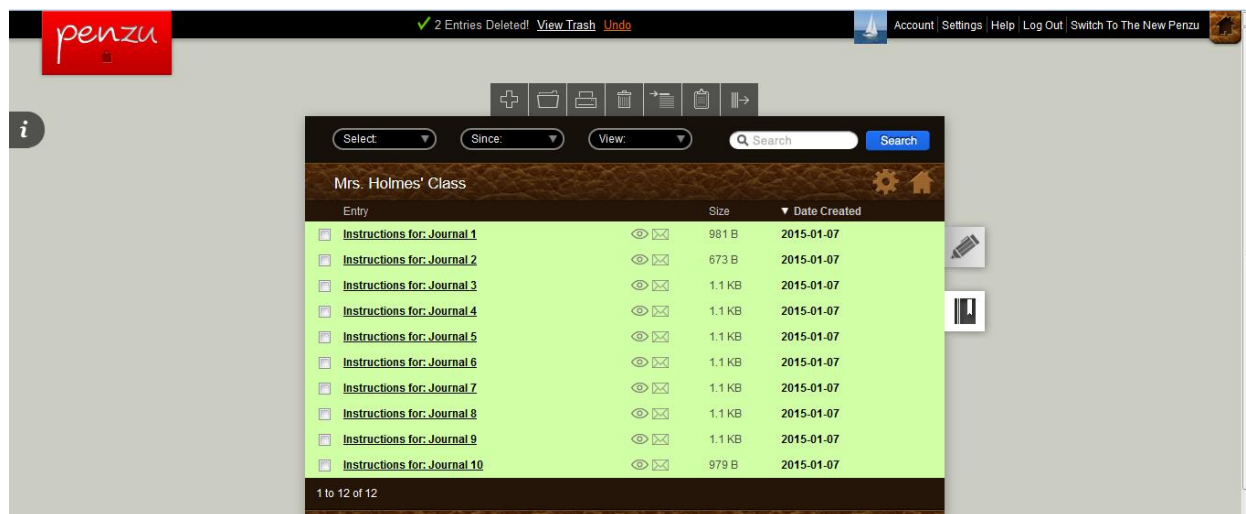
penzu

✓ 2 Entries Deleted! View Trash Undo

Account | Settings | Help | Log Out | Switch To The New Penzu

i

Select: ▼ Since: ▼ View: ▼ Search Search

Mrs. Holmes' Class

| Entry | Size | ▼ Date Created |
|---|---|---|
| Instructions for: Journal 1 | 981 B | 2015-01-07 |
| Instructions for: Journal 2 | 673 B | 2015-01-07 |
| Instructions for: Journal 3 | 1.1 KB | 2015-01-07 |
| Instructions for: Journal 4 | 1.1 KB | 2015-01-07 |
| Instructions for: Journal 5 | 1.1 KB | 2015-01-07 |
| Instructions for: Journal 6 | 1.1 KB | 2015-01-07 |
| Instructions for: Journal 7 | 1.1 KB | 2015-01-07 |
| Instructions for: Journal 8 | 1.1 KB | 2015-01-07 |
| Instructions for: Journal 9 | 1.1 KB | 2015-01-07 |
| Instructions for: Journal 10 | 979 B | 2015-01-07 |

1 to 12 of 12